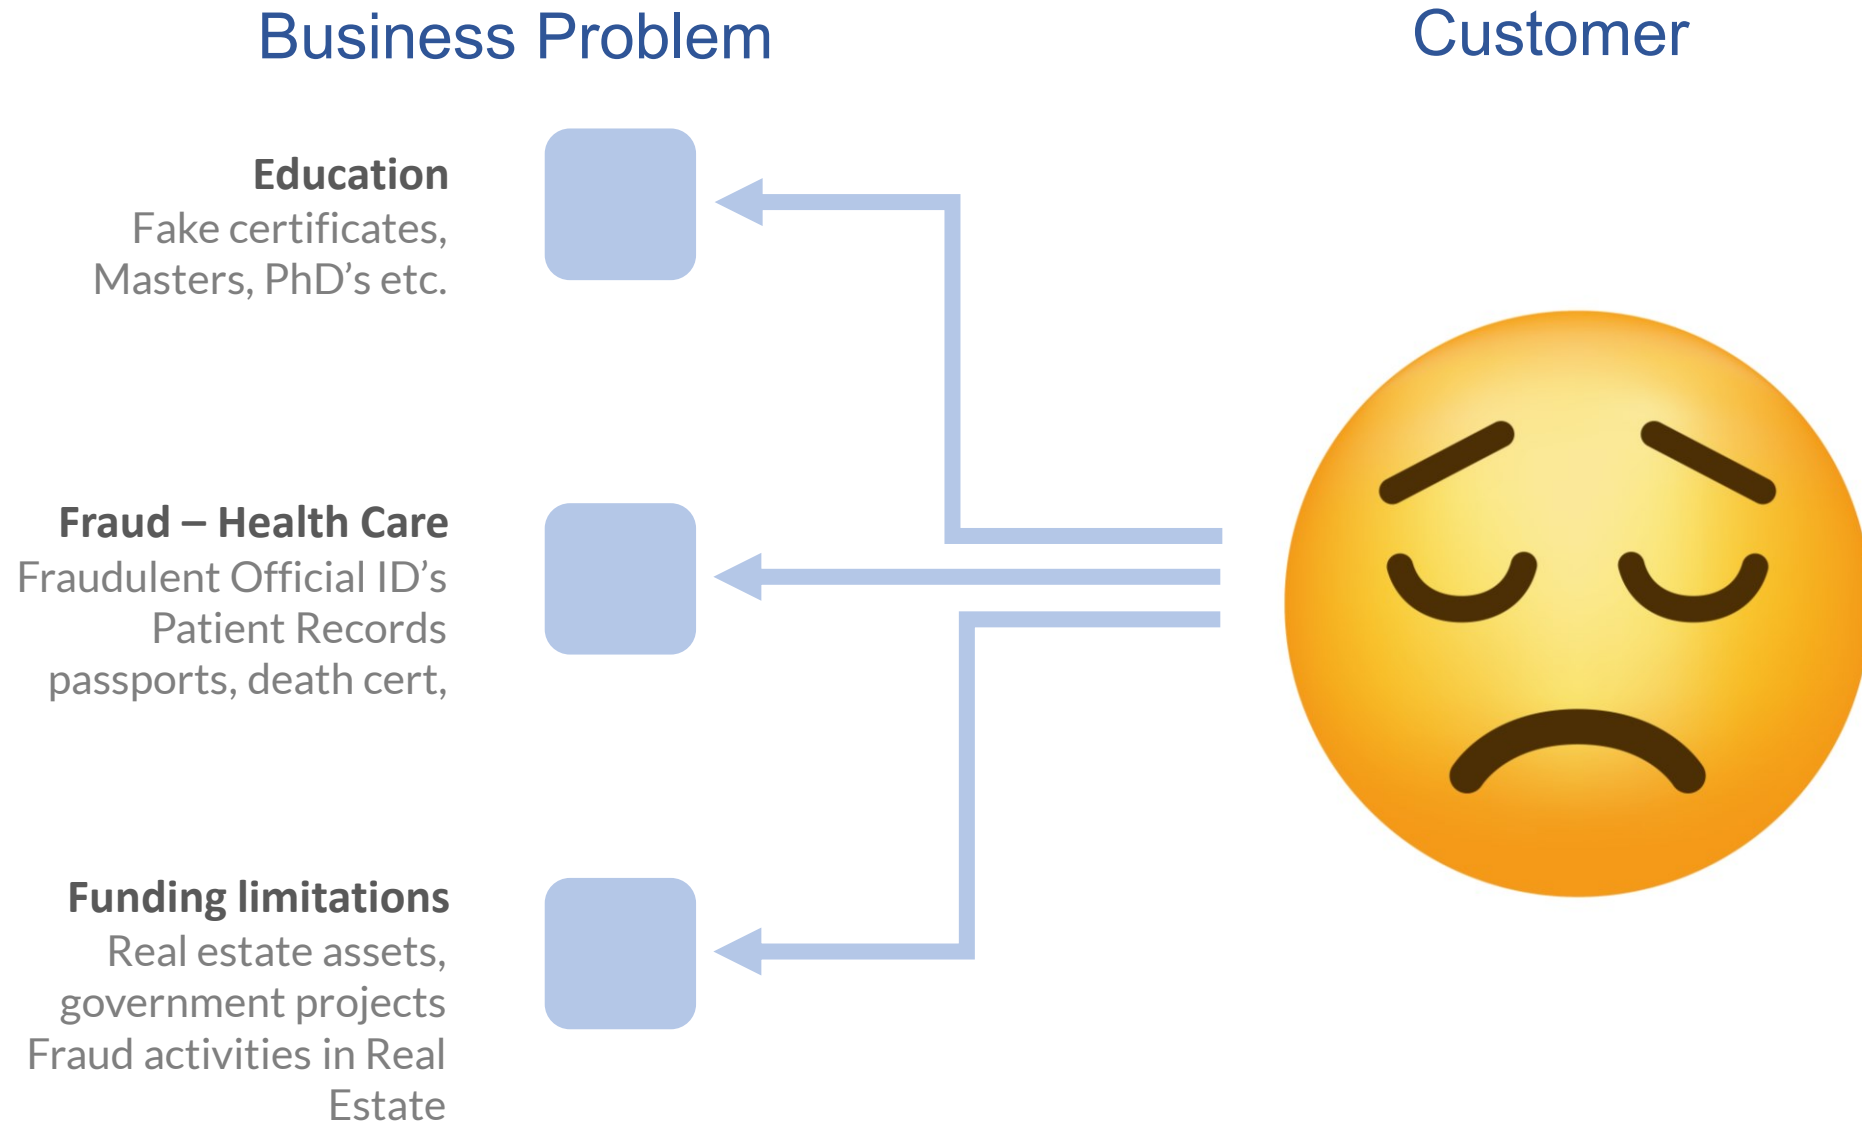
Business Problem

Customer

Education
Fake certificates, Masters, PhD’s etc.

Fraud – Health Care
Fraudulent Official ID’s
Patient Records
passports, death cert,

Funding limitations
Real estate assets, government projects
Fraud activities in Real Estate